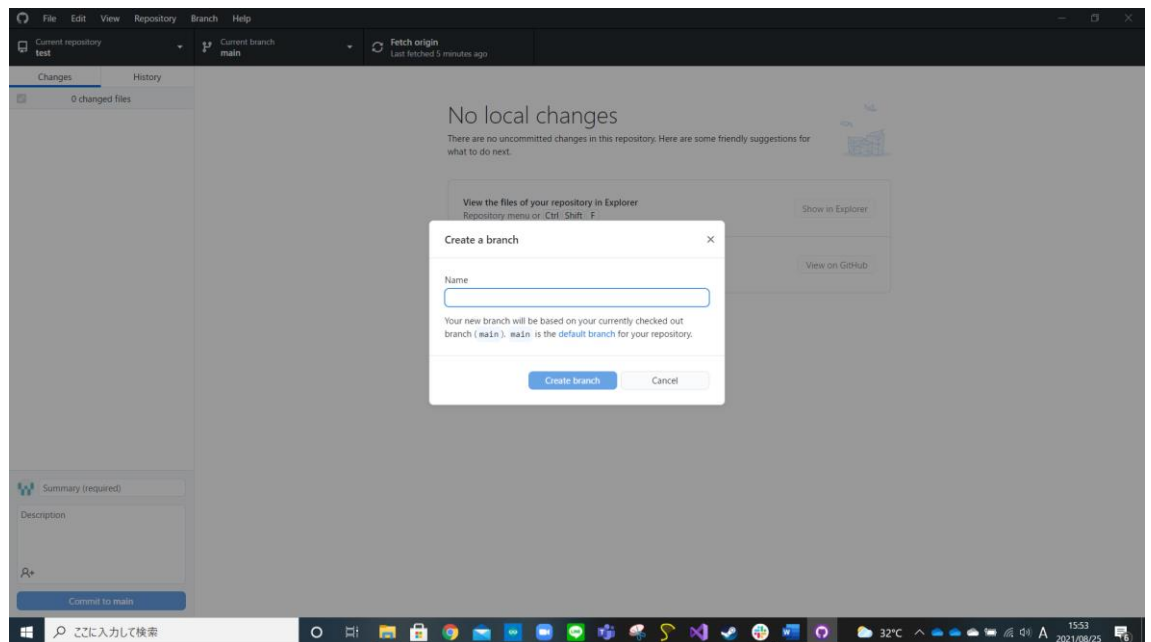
File Edit View Repository Branch Help

Current repository
test

Current branch
main

Fetch origin
Last fetched 5 minutes ago

Changes History

0 changed files

No local changes

There are no uncommitted changes in this repository. Here are some friendly suggestions for what to do next.

View the files of your repository in Explorer
Repository menu or Ctrl Shift F

Show in Explorer

View on GitHub

Create a branch ×

Name

Your new branch will be based on your currently checked out branch (main). main is the default branch for your repository.

Create branch Cancel

Summary (required)

Description

Commit to main

ここに入力して検索

32°C A 15:53 2021/08/25